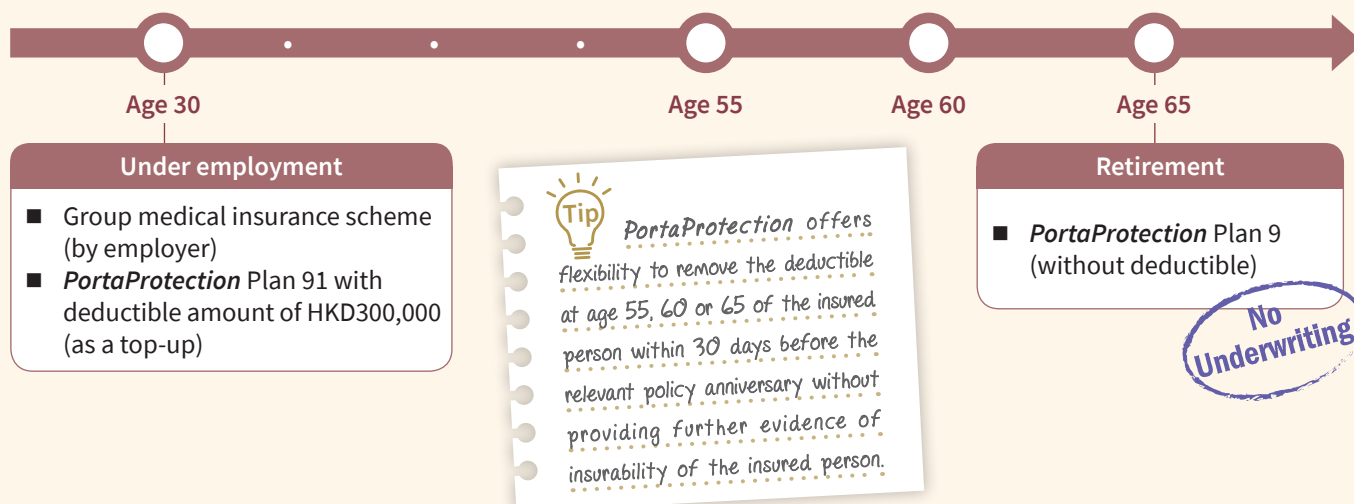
Age 30

Age 55

Age 60

Age 65

Under employment

■ Group medical insurance scheme (by employer)
■ *PortaProtection* Plan 91 with deductible amount of HKD300,000 (as a top-up)

Tip

*PortaProtection* offers flexibility to remove the deductible at age 55, 60 or 65 of the insured person within 30 days before the relevant policy anniversary without providing further evidence of insurability of the insured person.

Retirement

■ *PortaProtection* Plan 9 (without deductible)

No Underwriting